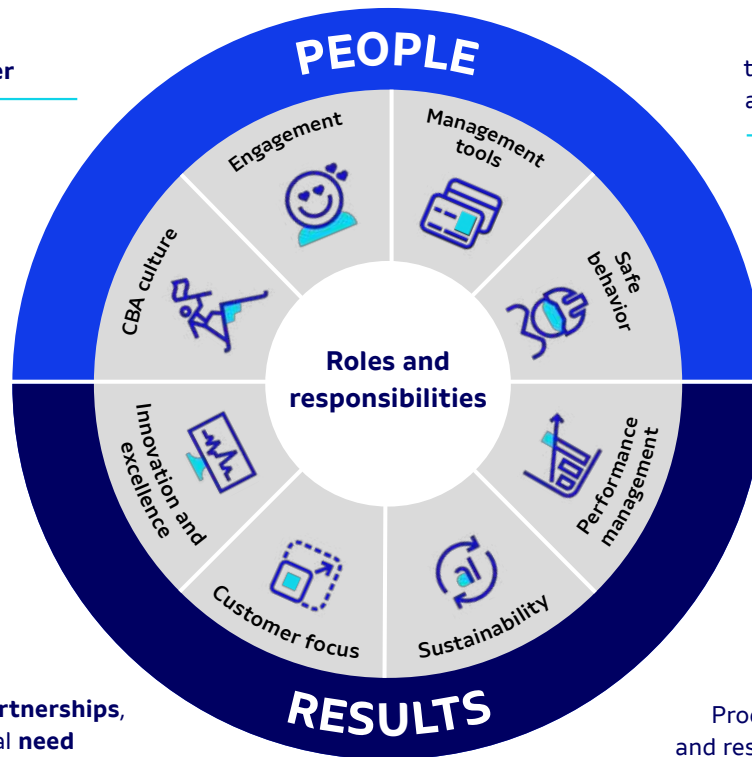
er

t
a

PEOPLE

Engagement

Management tools

Safe behavior

CBA culture

Roles and responsibilities

Innovation and excellence

Performance management

Customer focus

Sustainability

RESULTS

rtnerships,
al need

Proc
and res